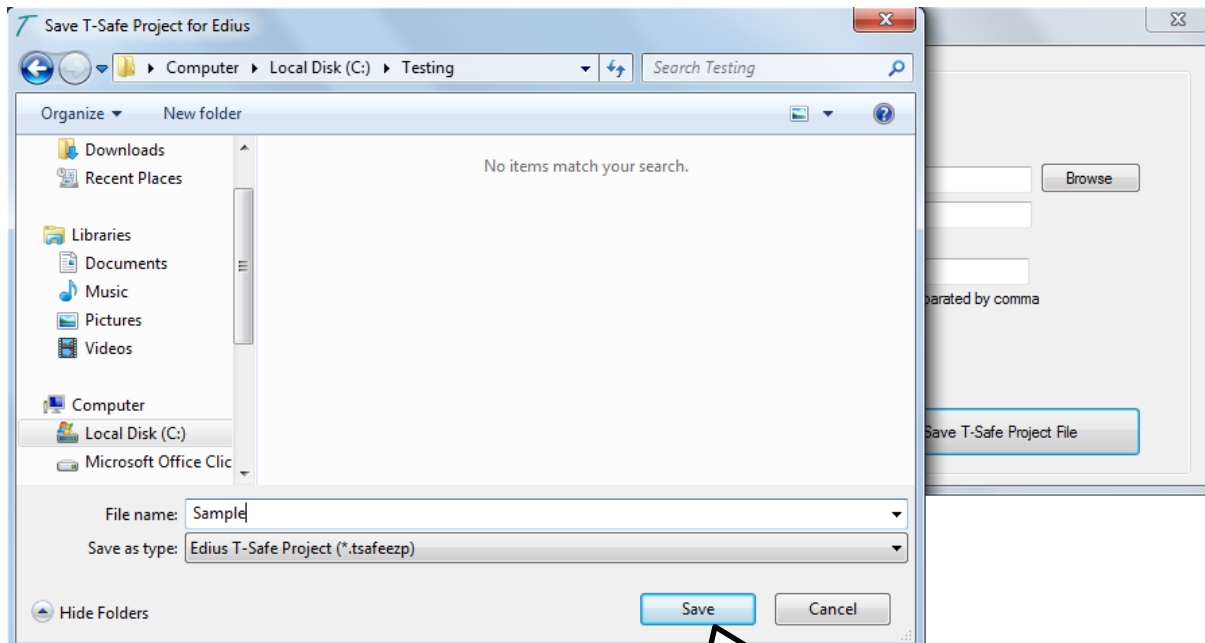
Save T-Safe Project for Edius

Computer ▸ Local Disk (C:) ▸ Testing

Search Testing

Organize ▾ New folder

Downloads
Recent Places

Libraries
Documents
Music
Pictures
Videos

Computer
Local Disk (C:)
Microsoft Office Clic

No items match your search.

File name: Sample
Save as type: Edius T-Safe Project (*.tsafeezp)

Hide Folders

Save
Cancel

Browse

parated by comma

Save T-Safe Project File